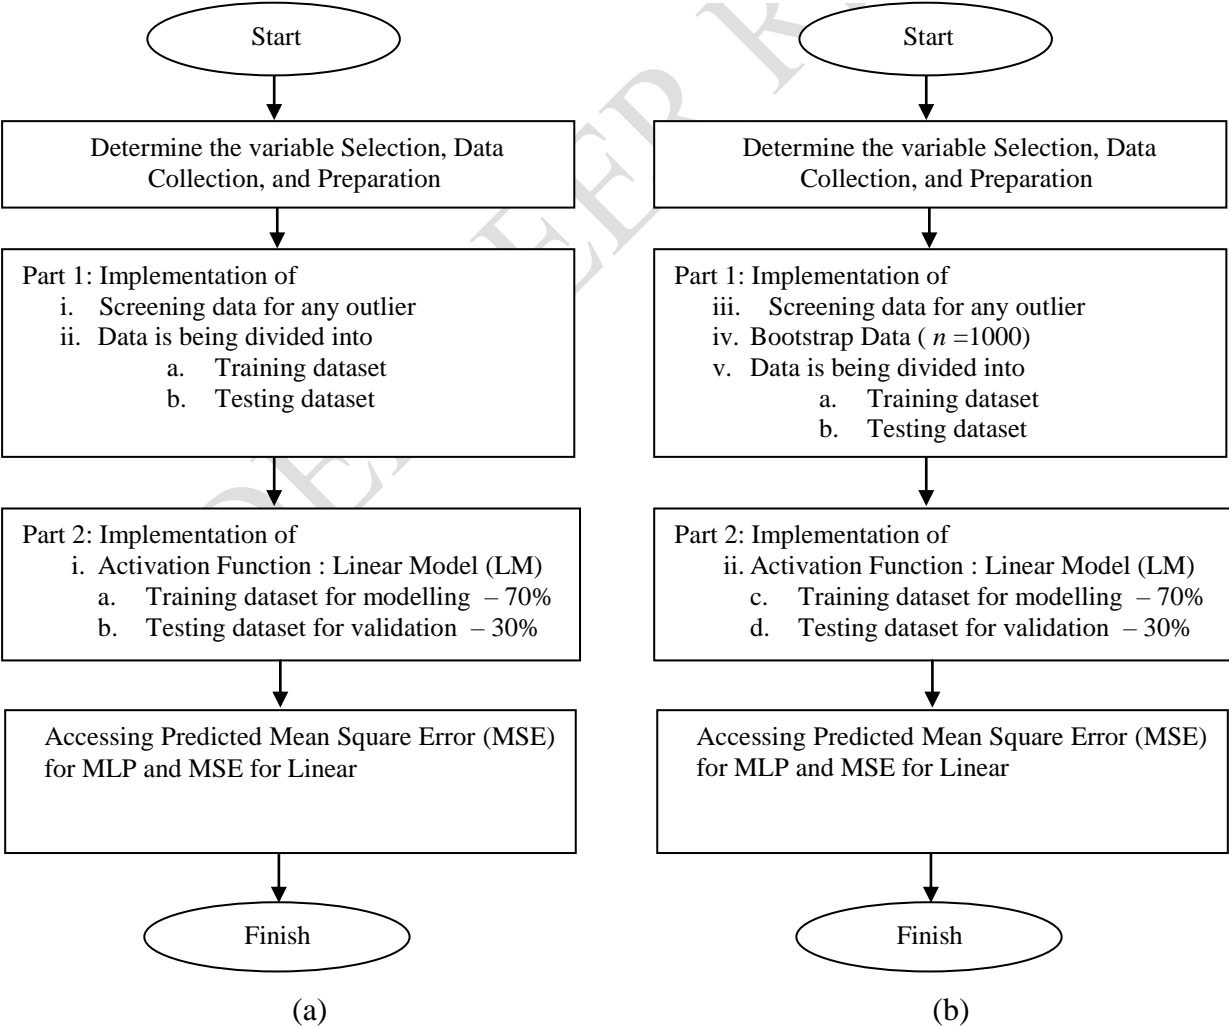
Start

Determine the variable Selection, Data Collection, and Preparation

Part 1: Implementation of
i. Screening data for any outlier
ii. Data is being divided into
a. Training dataset
b. Testing dataset

Part 2: Implementation of
i. Activation Function : Linear Model (LM)
a. Training dataset for modelling – 70%
b. Testing dataset for validation – 30%

Accessing Predicted Mean Square Error (MSE) for MLP and MSE for Linear

Finish

(a)

Start

Determine the variable Selection, Data Collection, and Preparation

Part 1: Implementation of
iii. Screening data for any outlier
iv. Bootstrap Data ( $n$ =1000)
v. Data is being divided into
a. Training dataset
b. Testing dataset

Part 2: Implementation of
ii. Activation Function : Linear Model (LM)
c. Training dataset for modelling – 70%
d. Testing dataset for validation – 30%

Accessing Predicted Mean Square Error (MSE) for MLP and MSE for Linear

Finish

(b)